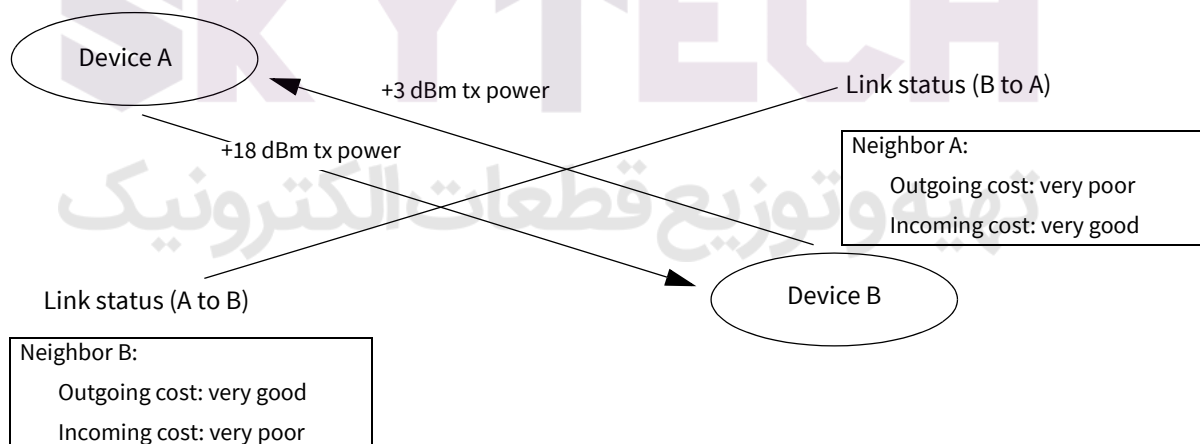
SKYTECH

تهیه و توزیع قطعات الکترونیک

Device A

+3 dBm tx power

Link status (B to A)

+18 dBm tx power

Neighbor A:
Outgoing cost: very poor
Incoming cost: very good

Link status (A to B)

Device B

Neighbor B:
Outgoing cost: very good
Incoming cost: very poor